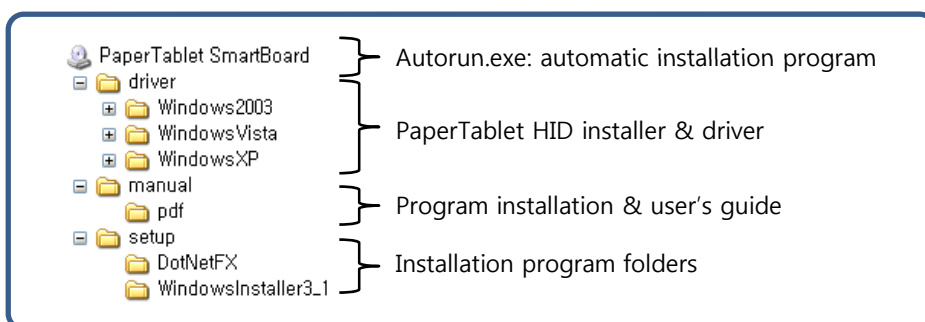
PaperTablet SmartBoard
driver
Windows2003
WindowsVista
WindowsXP
manual
pdf
setup
DotNetFX
WindowsInstaller3_1

Autorun.exe: automatic installation program
PaperTablet HID installer & driver
Program installation & user's guide
Installation program folders